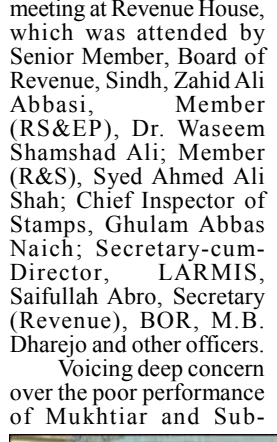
meeting at Revenue House, which was attended by Senior Member, Board of Revenue, Sindh, Zahid Ali Abbasi, Member (RS&EP), Dr. Waseem Shamshad Ali; Member (R&S), Syed Ahmed Ali Shah; Chief Inspector of Stamps, Ghulam Abbas Naich; Secretary-cum-Director, LARMIS, Saifullah Abro, Secretary (Revenue), BOR, M.B. Dharejo and other officers.

Voicing deep concern over the poor performance of Mukhtiar and Sub-